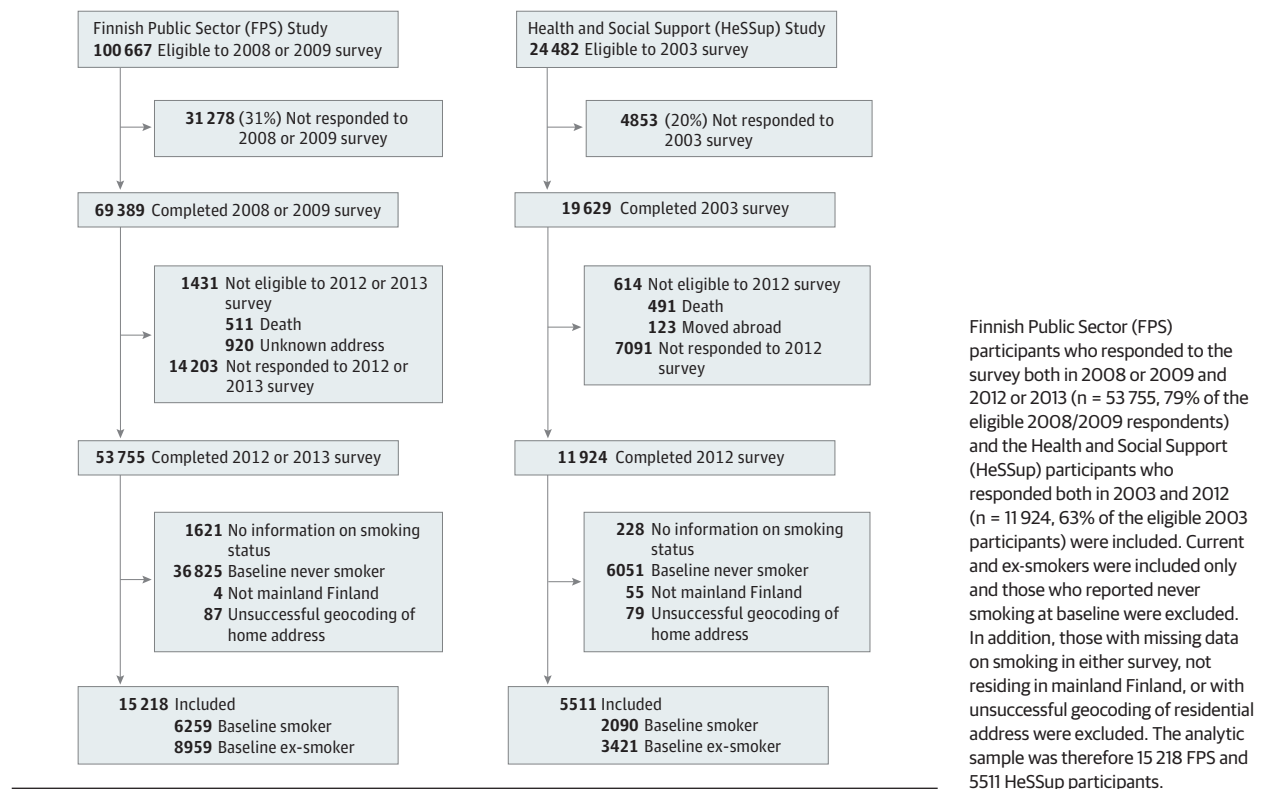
Finnish Public Sector (FPS) Study
**100 667** Eligible to 2008 or 2009 survey

**31 278** (31%) Not responded to 2008 or 2009 survey

**69 389** Completed 2008 or 2009 survey

**1431** Not eligible to 2012 or 2013 survey
**511** Death
**920** Unknown address
**14 203** Not responded to 2012 or 2013 survey

**53 755** Completed 2012 or 2013 survey

**1621** No information on smoking status
**36 825** Baseline never smoker
**4** Not mainland Finland
**87** Unsuccessful geocoding of home address

**15 218** Included
**6259** Baseline smoker
**8959** Baseline ex-smoker

Health and Social Support (HeSSup) Study
**24 482** Eligible to 2003 survey

**4853** (20%) Not responded to 2003 survey

**19 629** Completed 2003 survey

**614** Not eligible to 2012 survey
**491** Death
**123** Moved abroad
**7091** Not responded to 2012 survey

**11 924** Completed 2012 survey

**228** No information on smoking status
**6051** Baseline never smoker
**55** Not mainland Finland
**79** Unsuccessful geocoding of home address

**5511** Included
**2090** Baseline smoker
**3421** Baseline ex-smoker

Finnish Public Sector (FPS) participants who responded to the survey both in 2008 or 2009 and 2012 or 2013 (n = 53 755, 79% of the eligible 2008/2009 respondents) and the Health and Social Support (HeSSup) participants who responded both in 2003 and 2012 (n = 11 924, 63% of the eligible 2003 participants) were included. Current and ex-smokers were included only and those who reported never smoking at baseline were excluded. In addition, those with missing data on smoking in either survey, not residing in mainland Finland, or with unsuccessful geocoding of residential address were excluded. The analytic sample was therefore 15 218 FPS and 5511 HeSSup participants.